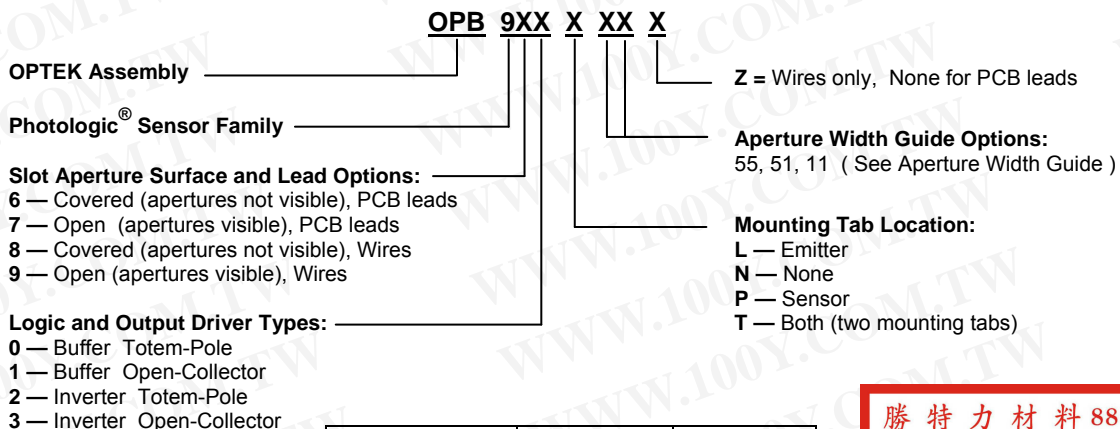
OPB 9XX X XX X

OPTEK Assembly

Photologic® Sensor Family

Slot Aperture Surface and Lead Options:
6 — Covered (apertures not visible), PCB leads
7 — Open (apertures visible), PCB leads
8 — Covered (apertures not visible), Wires
9 — Open (apertures visible), Wires

Logic and Output Driver Types:
0 — Buffer Totem-Pole
1 — Buffer Open-Collector
2 — Inverter Totem-Pole
3 — Inverter Open-Collector

Z = Wires only, None for PCB leads

Aperture Width Guide Options:
55, 51, 11 ( See Aperture Width Guide )

Mounting Tab Location:
L — Emitter
N — None
P — Sensor
T — Both (two mounting tabs)

勝 特 力 材 料 88

WWW.100Y.COM.TW